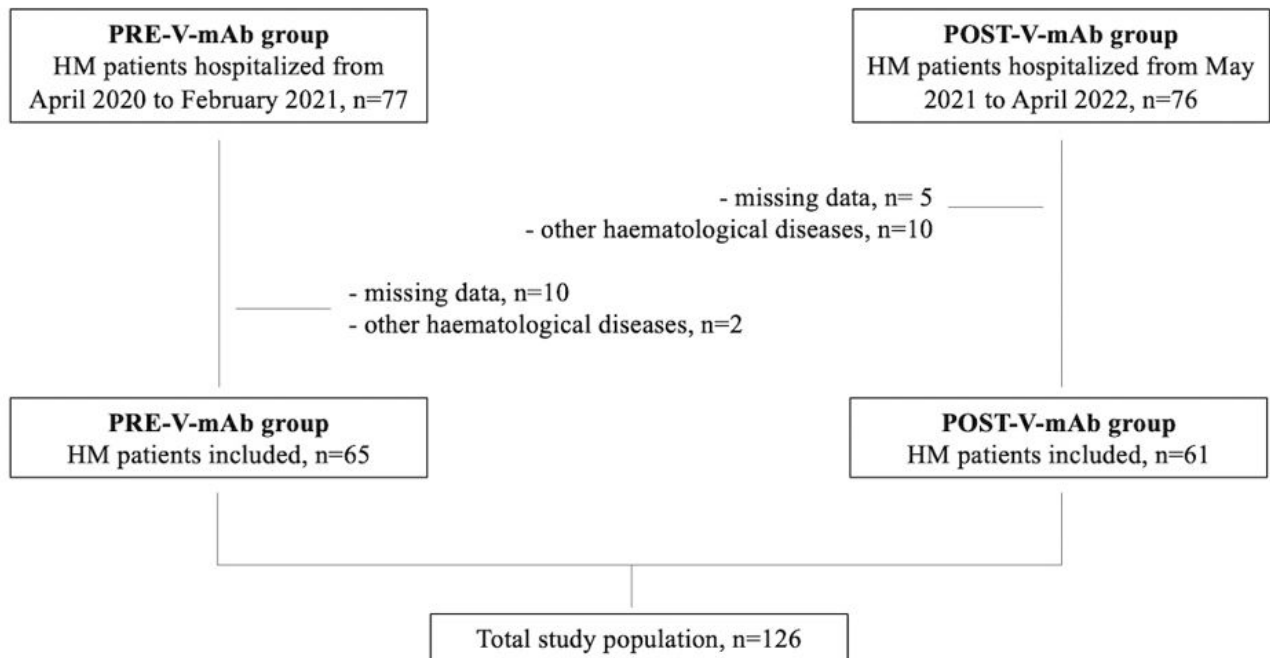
PRE-V-mAb group
HM patients hospitalized from April 2020 to February 2021, n=77

POST-V-mAb group
HM patients hospitalized from May 2021 to April 2022, n=76

- missing data, n= 5
- other haematological diseases, n=10

- missing data, n=10
- other haematological diseases, n=2

PRE-V-mAb group
HM patients included, n=65

POST-V-mAb group
HM patients included, n=61

Total study population, n=126